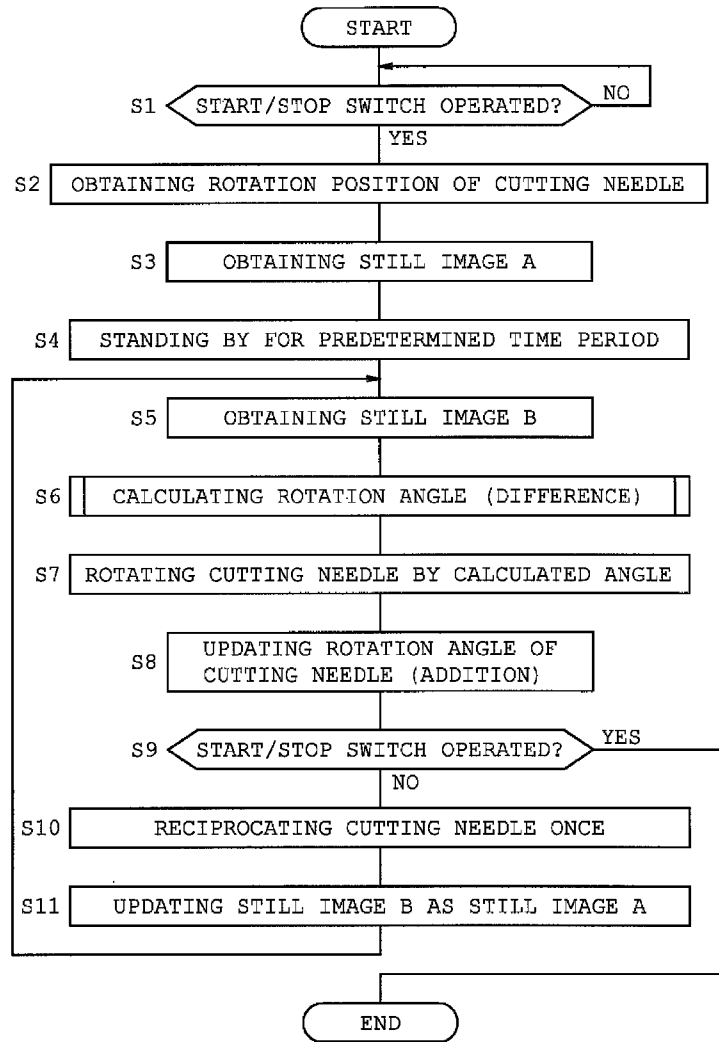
START

S1 START/STOP SWITCH OPERATED? NO

YES

S2 OBTAINING ROTATION POSITION OF CUTTING NEEDLE

S3 OBTAINING STILL IMAGE A

S4 STANDING BY FOR PREDETERMINED TIME PERIOD

S5 OBTAINING STILL IMAGE B

S6 CALCULATING ROTATION ANGLE (DIFFERENCE)

S7 ROTATING CUTTING NEEDLE BY CALCULATED ANGLE

S8 UPDATING ROTATION ANGLE OF CUTTING NEEDLE (ADDITION)

S9 START/STOP SWITCH OPERATED? YES

NO

S10 RECIPROCATING CUTTING NEEDLE ONCE

S11 UPDATING STILL IMAGE B AS STILL IMAGE A

END